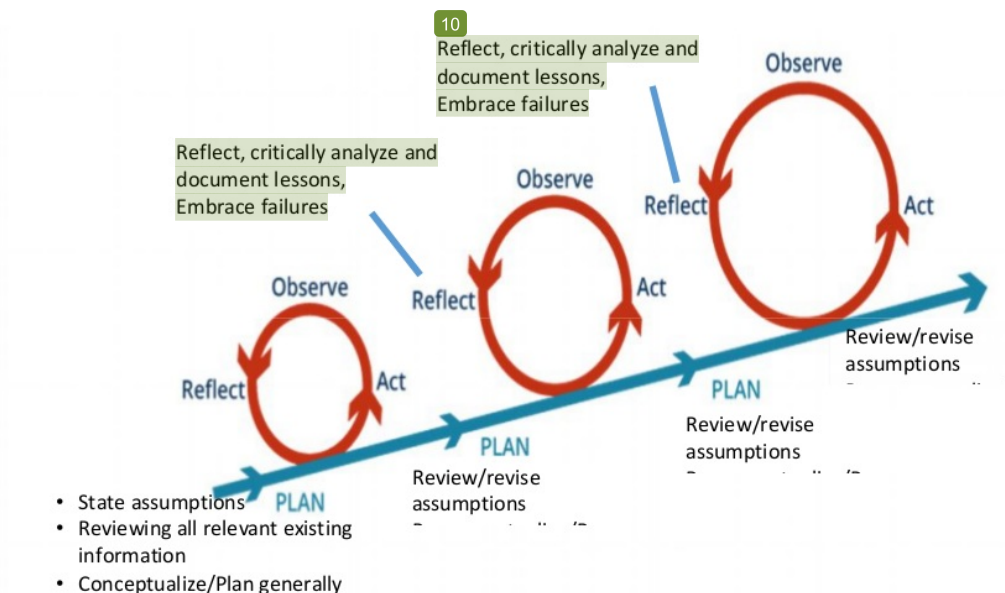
10

Reflect, critically analyze and document lessons, Embrace failures

Observe

Reflect

Act

Reflect, critically analyze and document lessons, Embrace failures

Observe

Reflect

Act

Observe

Reflect

Act

Review/revise assumptions

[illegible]

PLAN

Review/revise assumptions

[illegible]

PLAN

Review/revise assumptions

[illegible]

PLAN

• State assumptions
• Reviewing all relevant existing information
• Conceptualize/Plan generally